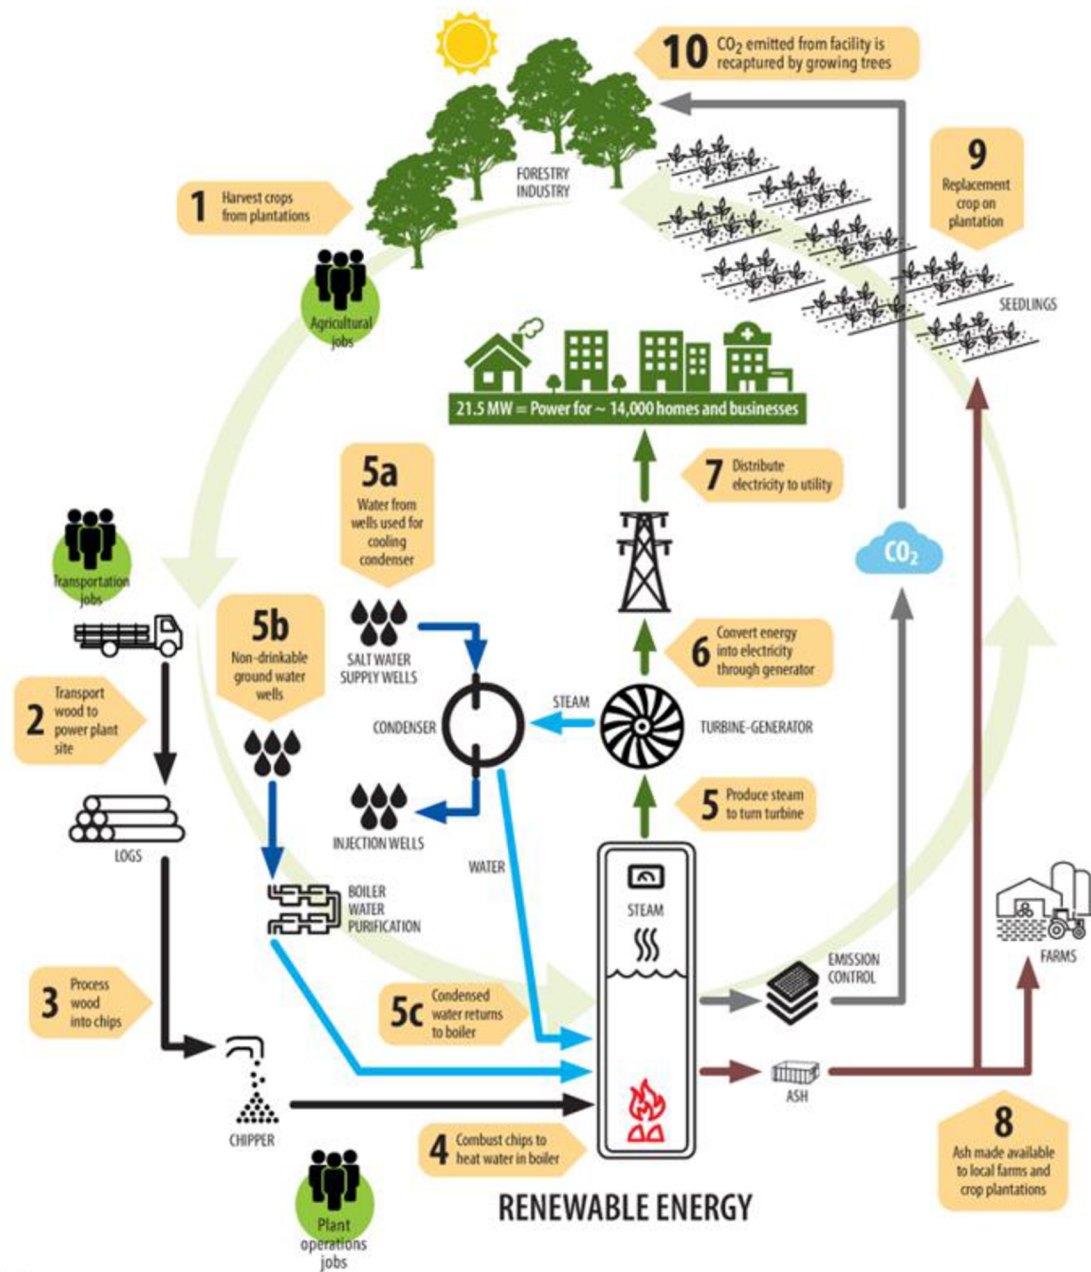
10 $CO_2$ emitted from facility is recaptured by growing trees

FORESTRY INDUSTRY

1 Harvest crops from plantations

Agricultural jobs

9 Replacement crop on plantation

SEEDLINGS

21.5 MW = Power for ~ 14,000 homes and businesses

5a Water from wells used for cooling condenser

7 Distribute electricity to utility

Transportation jobs

$CO_2$

5b Non-drinkable ground water wells

SALT WATER SUPPLY WELLS

6 Convert energy into electricity through generator

2 Transport wood to power plant site

STEAM

CONDENSER

TURBINE-GENERATOR

INJECTION WELLS

5 Produce steam to turn turbine

LOGS

WATER

BOILER WATER PURIFICATION

STEAM

FARMS

EMISSION CONTROL

3 Process wood into chips

5c Condensed water returns to boiler

ASH

CHIPPER

4 Combust chips to heat water in boiler

8 Ash made available to local farms and crop plantations

Plant operations jobs

RENEWABLE ENERGY